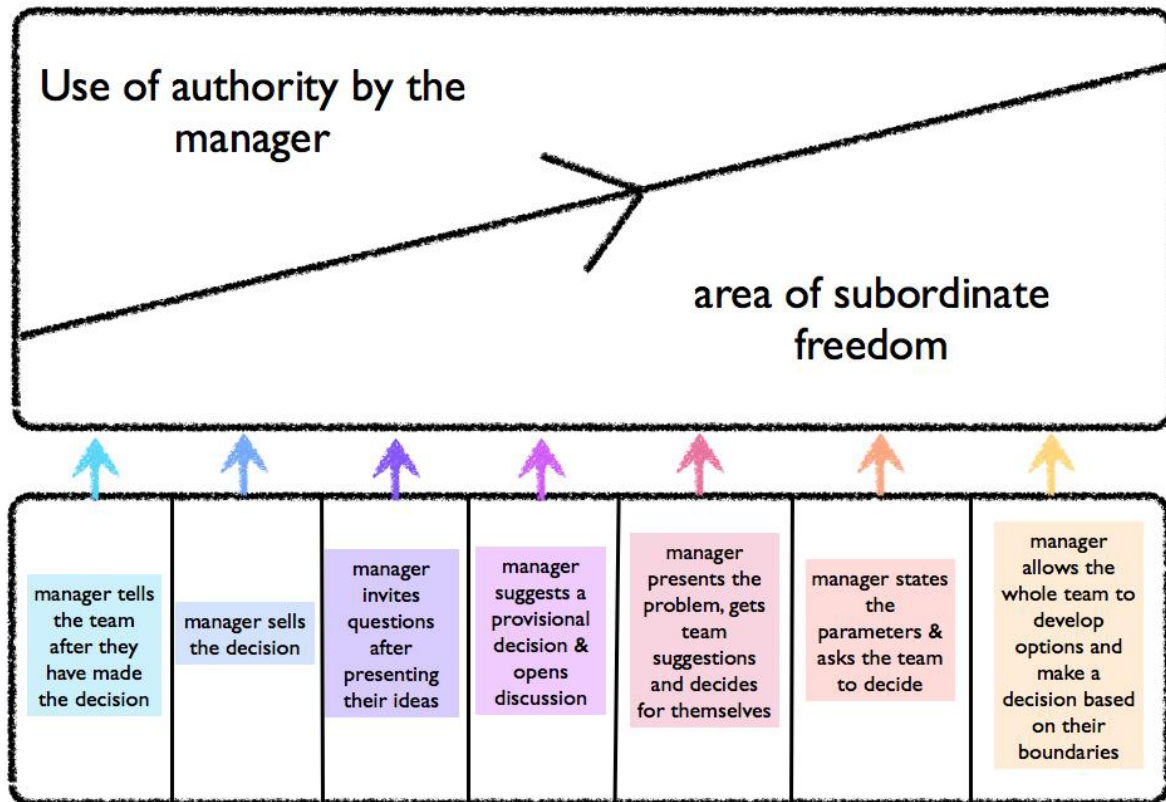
Use of authority by the manager

area of subordinate freedom

manager tells the team after they have made the decision

manager sells the decision

manager invites questions after presenting their ideas

manager suggests a provisional decision & opens discussion

manager presents the problem, gets team suggestions and decides for themselves

manager states the parameters & asks the team to decide

manager allows the whole team to develop options and make a decision based on their boundaries